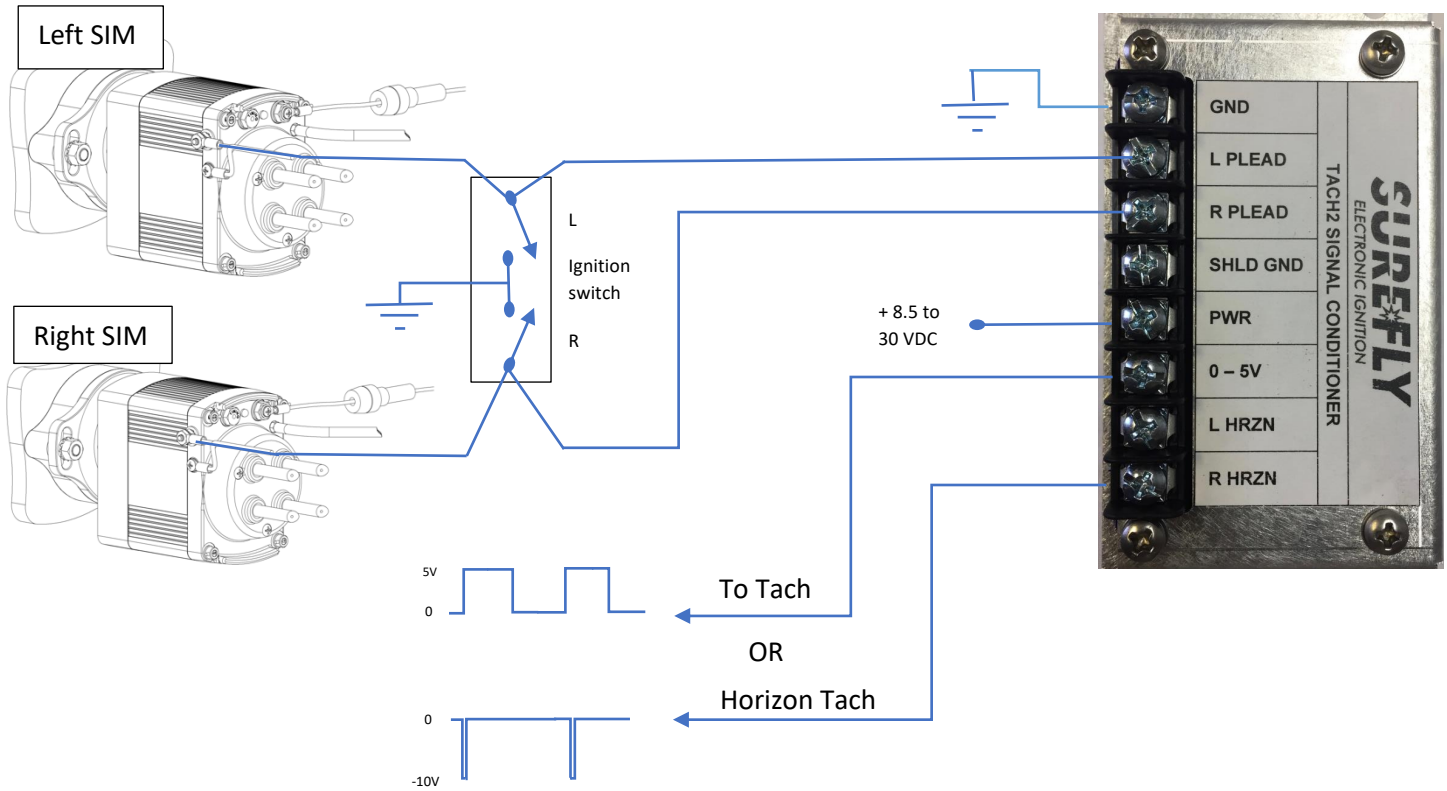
Left SIM

Right SIM

L

Ignition switch

R

+ 8.5 to 30 VDC

GND

L PLEAD

R PLEAD

SHLD GND

PWR

0 – 5V

L HRZN

R HRZN

TACH2 SIGNAL CONDITIONER

SUREFLY

ELECTRONIC IGNITION

5V

0

To Tach

OR

Horizon Tach

0

-10V